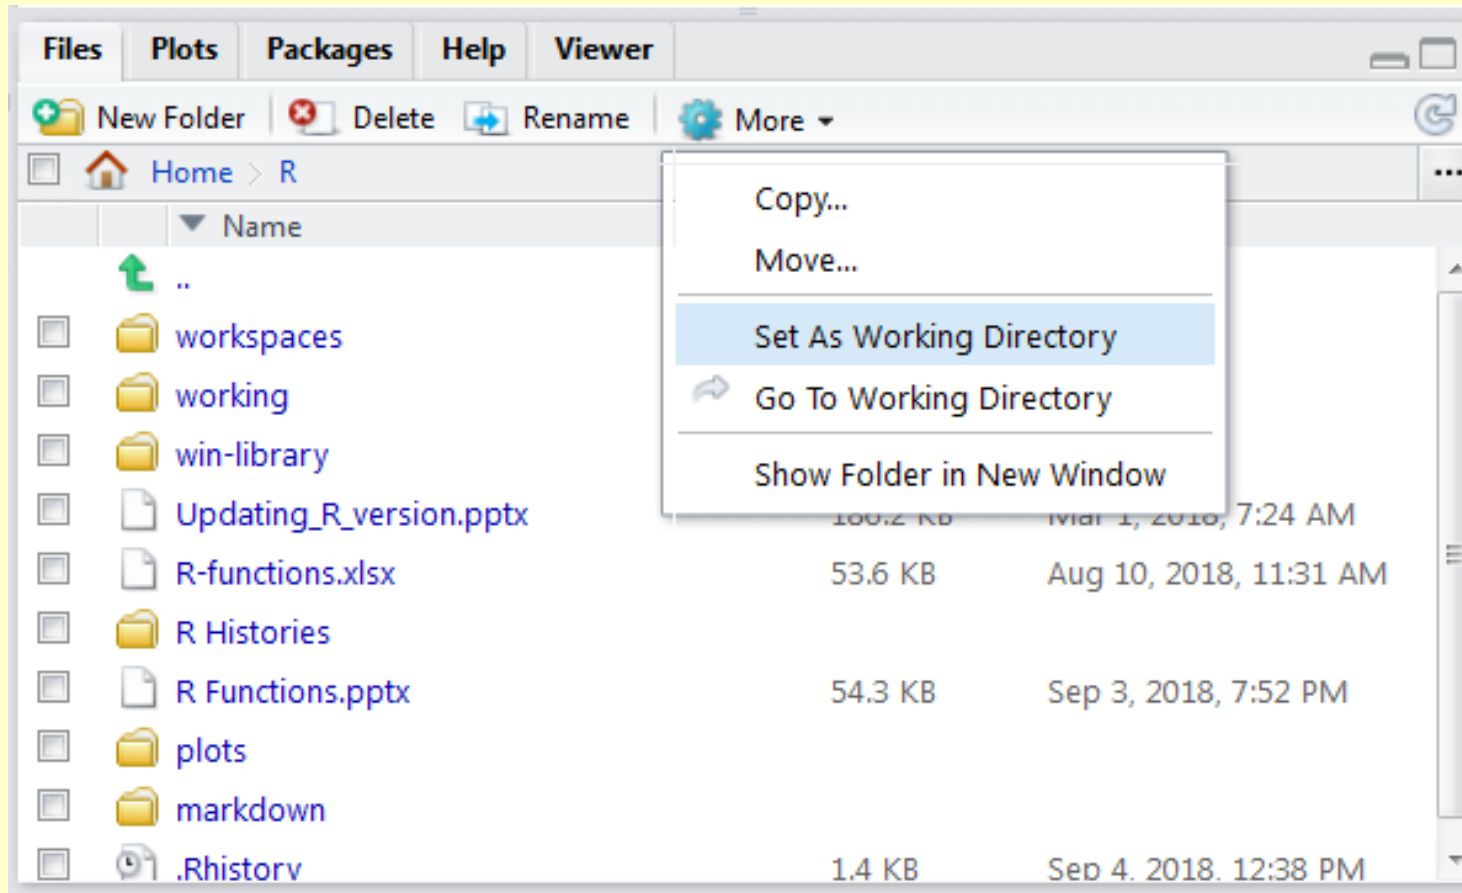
Files Plots Packages Help Viewer

New Folder Delete Rename More

Home > R

Name

..

workspaces

working

win-library

Updating_R_version.pptx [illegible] 7:24 AM

R-functions.xlsx 53.6 KB Aug 10, 2018, 11:31 AM

R Histories

R Functions.pptx 54.3 KB Sep 3, 2018, 7:52 PM

plots

markdown

.Rhistory 1.4 KB Sep 4, 2018, 12:38 PM

Copy...

Move...

Set As Working Directory

Go To Working Directory

Show Folder in New Window